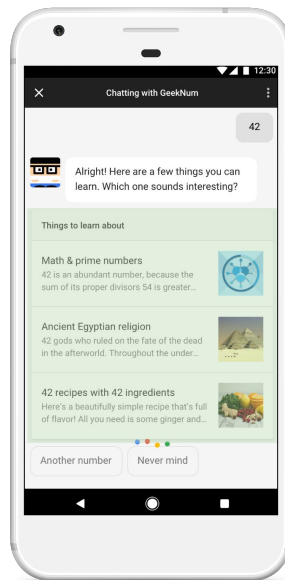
12:30

Chatting with GeekNum

42

Alright! Here are a few things you can learn. Which one sounds interesting?

Things to learn about

Math & prime numbers
42 is an abundant number, because the sum of its proper divisors 54 is greater...

Ancient Egyptian religion
42 gods who ruled on the fate of the dead in the afterworld. Throughout the under...

42 recipes with 42 ingredients
Here's a beautifully simple recipe that's full of flavor! All you need is some ginger and...

Another number

Never mind